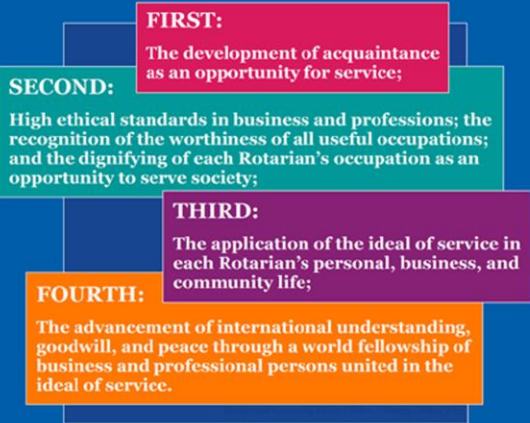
FIRST:

The development of acquaintance as an opportunity for service;

SECOND:

High ethical standards in business and professions; the recognition of the worthiness of all useful occupations; and the dignifying of each Rotarian's occupation as an opportunity to serve society;

THIRD:

The application of the ideal of service in each Rotarian's personal, business, and community life;

FOURTH:

The advancement of international understanding, goodwill, and peace through a world fellowship of business and professional persons united in the ideal of service.